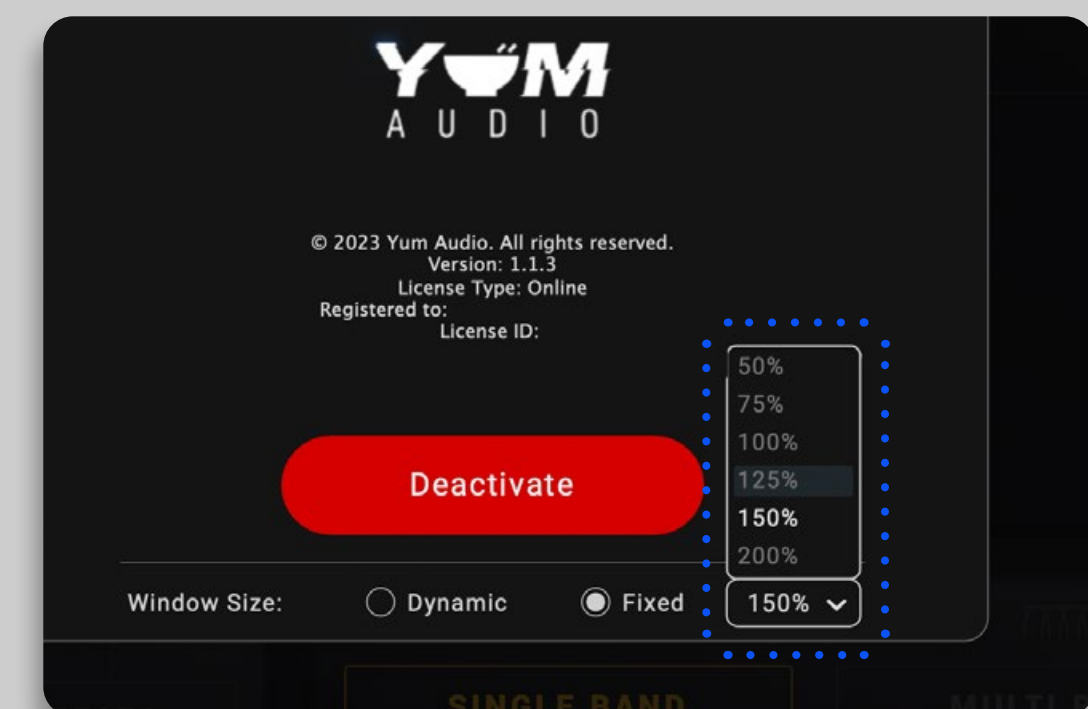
YUM
AUDIO

© 2023 Yum Audio. All rights reserved.
Version: 1.1.3
License Type: Online
Registered to:
License ID:

50%
75%
100%
125%
150%
200%

Deactivate

Window Size: Dynamic Fixed 150%

SINGLE BAND

MULTI